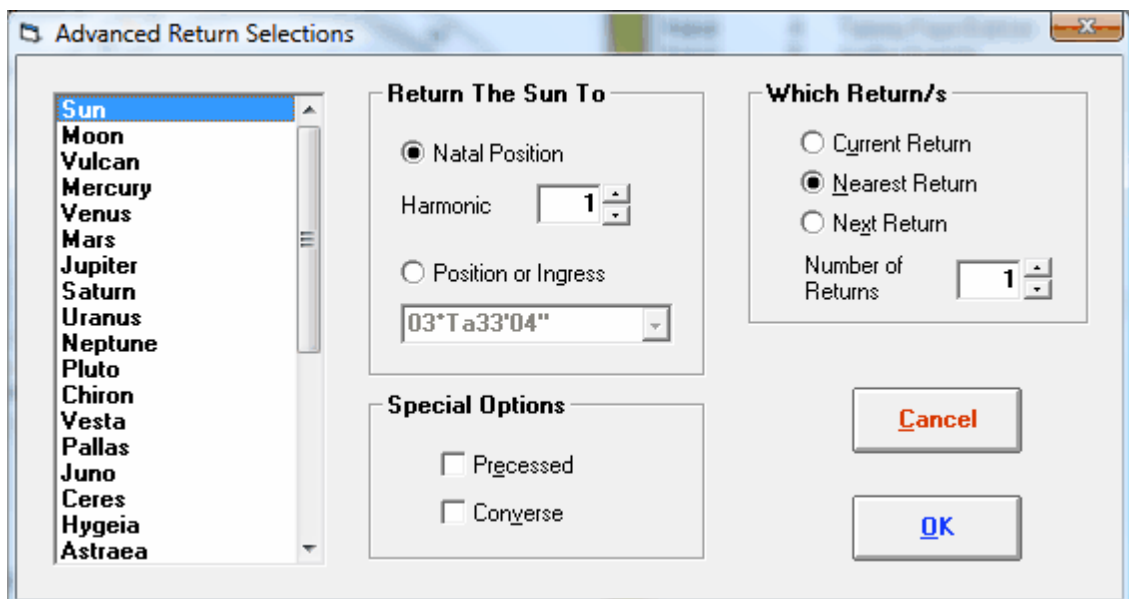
Advanced Return Selections

Sun
Moon
Vulcan
Mercury
Venus
Mars
Jupiter
Saturn
Uranus
Neptune
Pluto
Chiron
Vesta
Pallas
Juno
Ceres
Hygeia
Astraea

Return The Sun To

Natal Position

Harmonic 1

Position or Ingress

03°Ta33'04"

Special Options

Precessed

Converse

Which Return/s

Current Return

Nearest Return

Next Return

Number of Returns 1

Cancel

OK